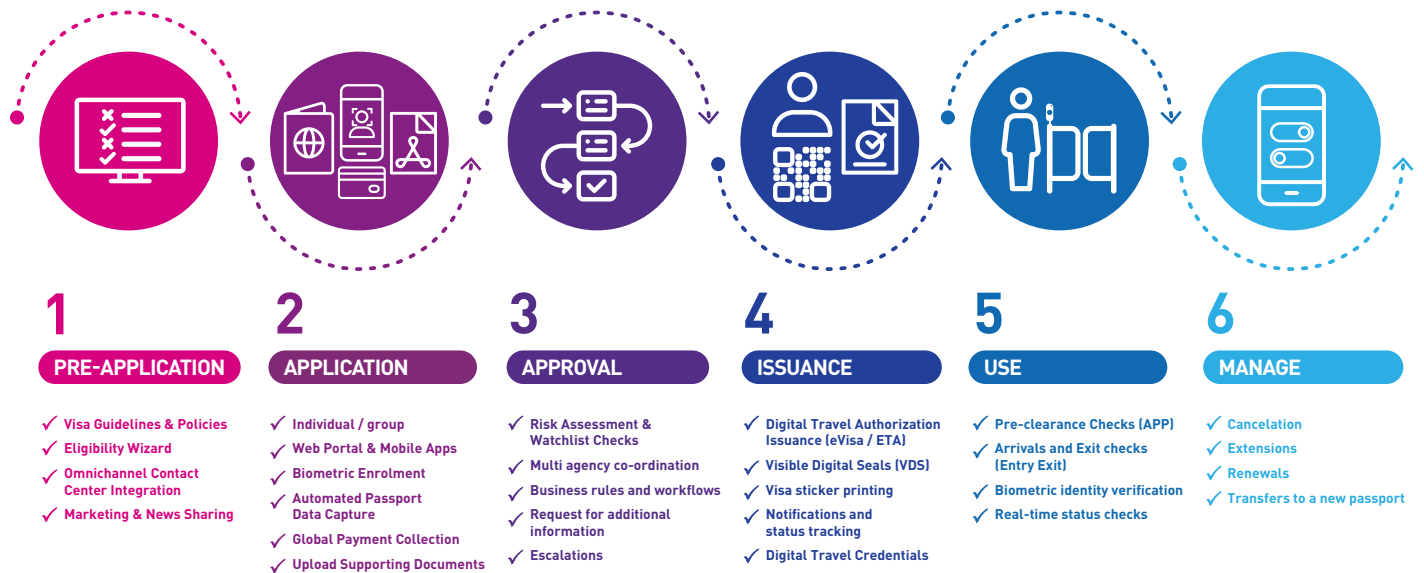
1
PRE-APPLICATION
✓ Visa Guidelines & Policies
✓ Eligibility Wizard
✓ Omnichannel Contact Center Integration
✓ Marketing & News Sharing

2
APPLICATION
✓ Individual / group
✓ Web Portal & Mobile Apps
✓ Biometric Enrolment
✓ Automated Passport Data Capture
✓ Global Payment Collection
✓ Upload Supporting Documents

3
APPROVAL
✓ Risk Assessment & Watchlist Checks
✓ Multi agency co-ordination
✓ Business rules and workflows
✓ Request for additional information
✓ Escalations

4
ISSUANCE
✓ Digital Travel Authorization Issuance (eVisa / ETA)
✓ Visible Digital Seals (VDS)
✓ Visa sticker printing
✓ Notifications and status tracking
✓ Digital Travel Credentials

5
USE
✓ Pre-clearance Checks (APP)
✓ Arrivals and Exit checks (Entry Exit)
✓ Biometric identity verification
✓ Real-time status checks

6
MANAGE
✓ Cancelation
✓ Extensions
✓ Renewals
✓ Transfers to a new passport